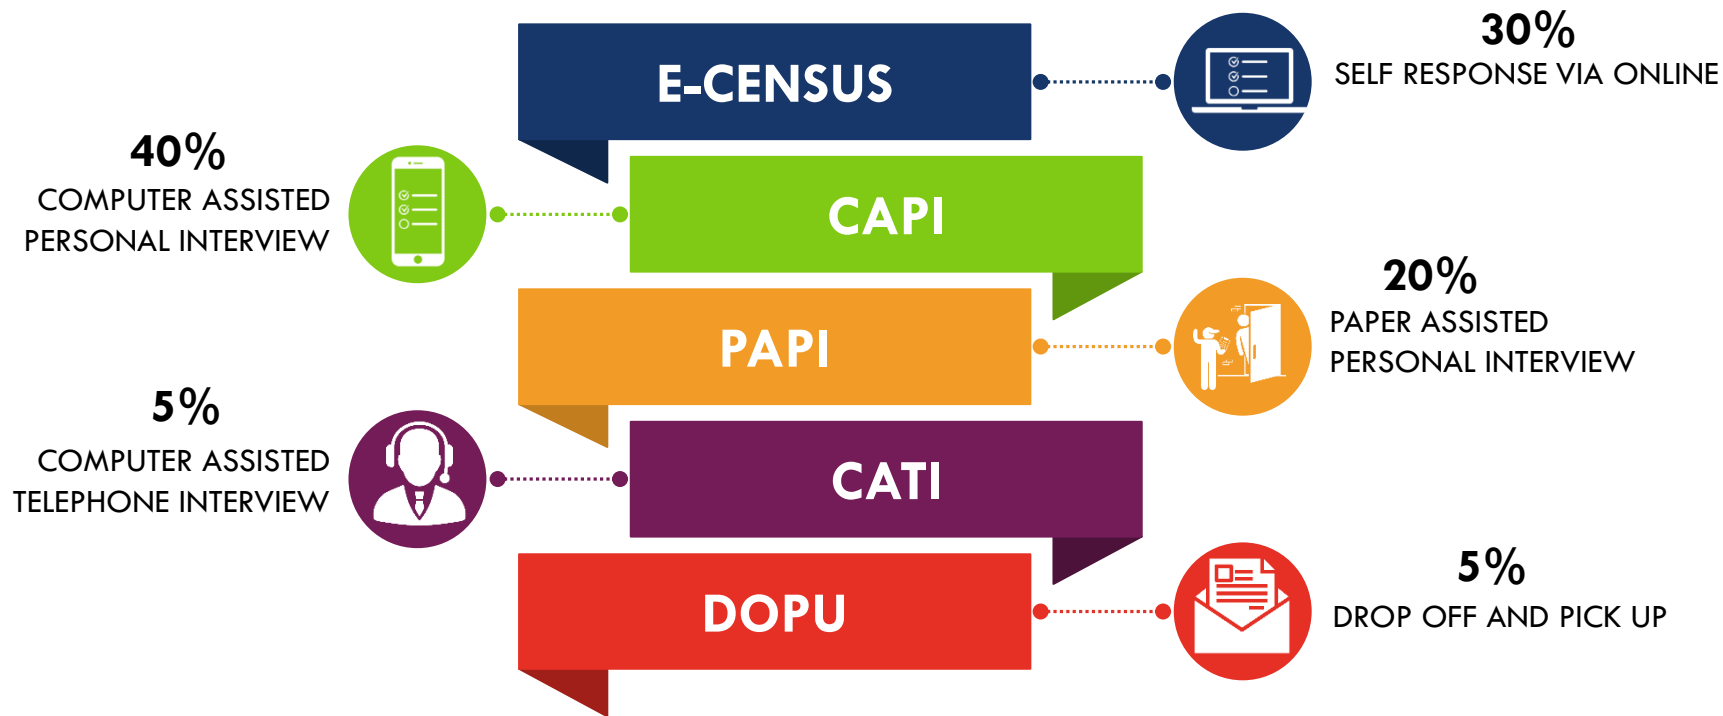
E-CENSUS

30%
SELF RESPONSE VIA ONLINE

40%
COMPUTER ASSISTED PERSONAL INTERVIEW

CAPI

PAPI

20%
PAPER ASSISTED PERSONAL INTERVIEW

5%
COMPUTER ASSISTED TELEPHONE INTERVIEW

CATI

DOPU

5%
DROP OFF AND PICK UP